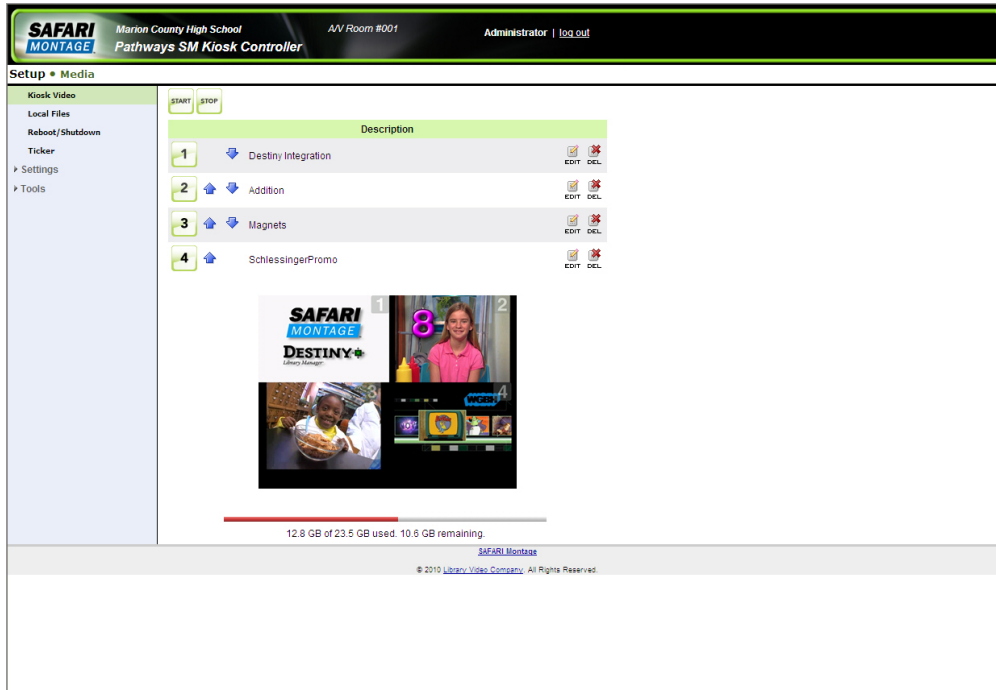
SAFARI MONTAGE

Marion County High School

A/V Room #001

Pathways SM Kiosk Controller

Administrator | log out

Setup • Media

Kiosk Video

Local Files

Reboot/Shutdown

Ticker

Settings

Tools

START STOP

| | Description | |
|---|---|---|
| 1 | Destiny Integration | EDIT DEL |
| 2 | Addition | EDIT DEL |
| 3 | Magnets | EDIT DEL |
| 4 | SchlessingerPromo | EDIT DEL |

1 SAFARI MONTAGE DESTINY Library Manager

2 8

3

4 WGBH

12.8 GB of 23.5 GB used. 10.6 GB remaining.

SAFARI Montage

© 2010 Library Video Company. All Rights Reserved.